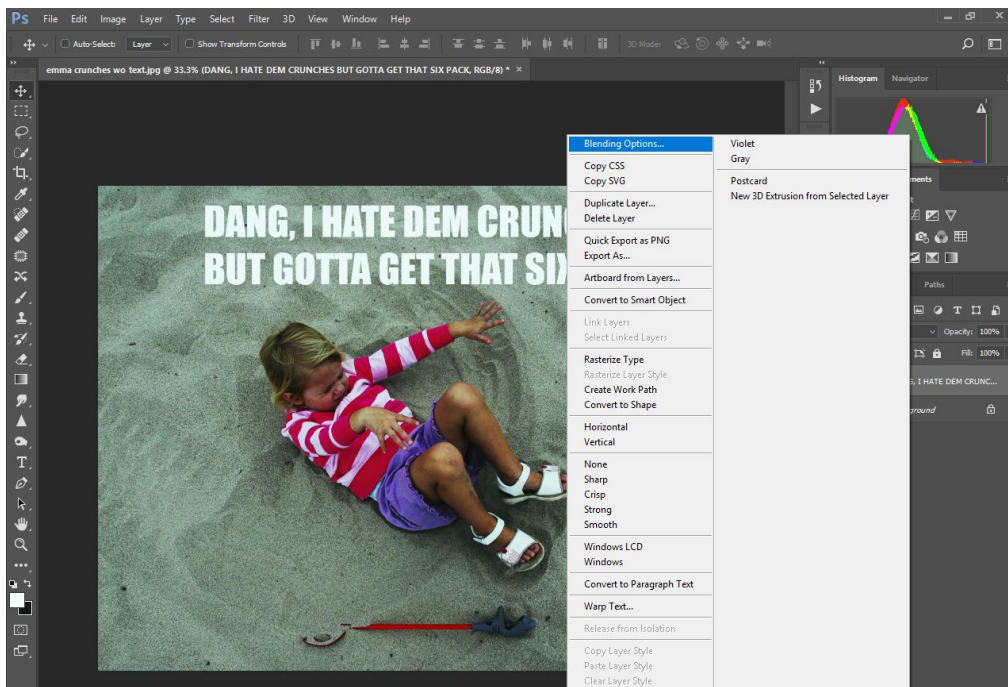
Ps File Edit Image Layer Type Select Filter 3D View Window Help

Auto-Select: Layer Show Transform Controls 3D Mode:

emma crunches wo text.jpg @ 33.3% (DANG, I HATE DEM CRUNCHES BUT GOTTA GET THAT SIX PACK, RGB/8) * ×

Histogram Navigator

DANG, I HATE DEM CRUNC
BUT GOTTA GET THAT SIX

Blending Options...
Copy CSS
Copy SVG
Duplicate Layer...
Delete Layer
Quick Export as PNG
Export As...
Artboard from Layers...
Convert to Smart Object
Link Layers
Select Linked Layers
Rasterize Type
Rasterize Layer Style
Create Work Path
Convert to Shape
Horizontal
Vertical
None
Sharp
Crisp
Strong
Smooth
Windows LCD
Windows
Convert to Paragraph Text
Warp Text...
Release from Isolation
Copy Layer Style
Paste Layer Style
Clear Layer Style

Violet
Gray
Postcard
New 3D Extrusion from Selected Layer

ments
Paths
Opacity: 100%
Fill: 100%
, I HATE DEM CRUNC...
ground